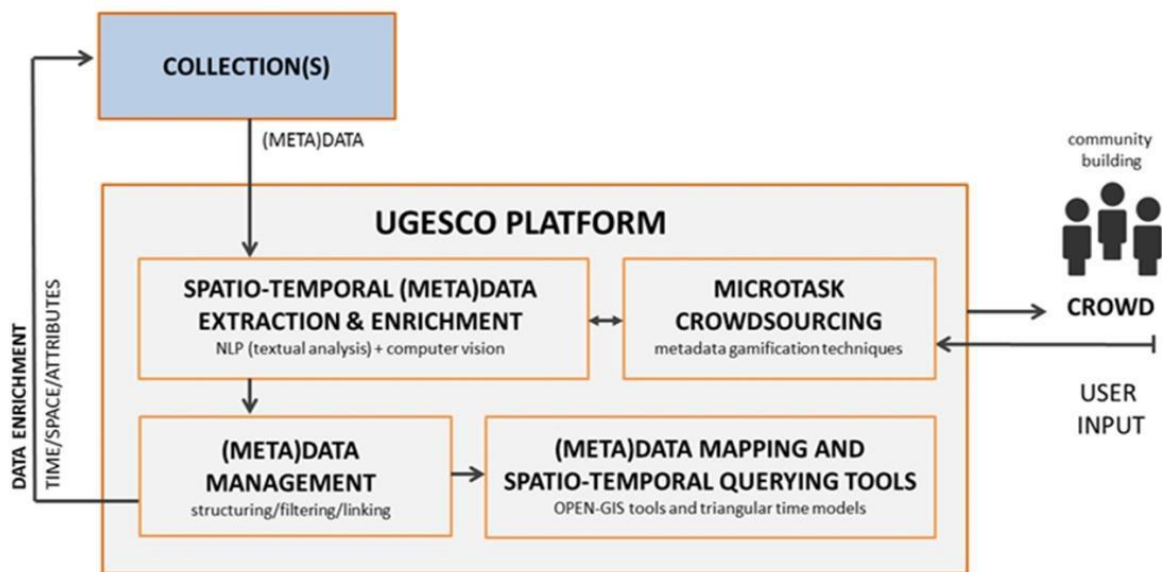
COLLECTION(S)

(META)DATA

DATA ENRICHMENT
TIME/SPACE/ATTRIBUTES

UGESCO PLATFORM

SPATIO-TEMPORAL (META)DATA EXTRACTION & ENRICHMENT
NLP (textual analysis) + computer vision

MICROTASK CROWDSOURCING
metadata gamification techniques

community building

CROWD

USER INPUT

(META)DATA MANAGEMENT
structuring/filtering/linking

(META)DATA MAPPING AND SPATIO-TEMPORAL QUERYING TOOLS
OPEN-GIS tools and triangular time models